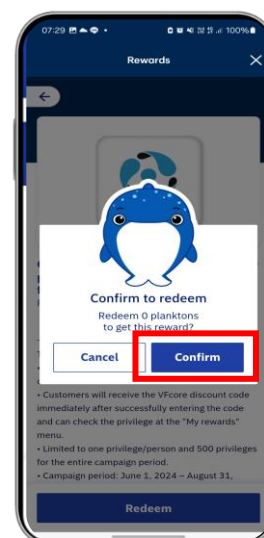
07:29

100%

Rewards

Confirm to redeem

Redeem 0 planktons to get this reward?

Cancel

Confirm

• Customers will receive the VFcore discount code immediately after successfully entering the code and can check the privilege at the "My rewards" menu.

• Limited to one privilege/person and 500 privileges for the entire campaign period.

• Campaign period: June 1, 2024 – August 31,

Redeem